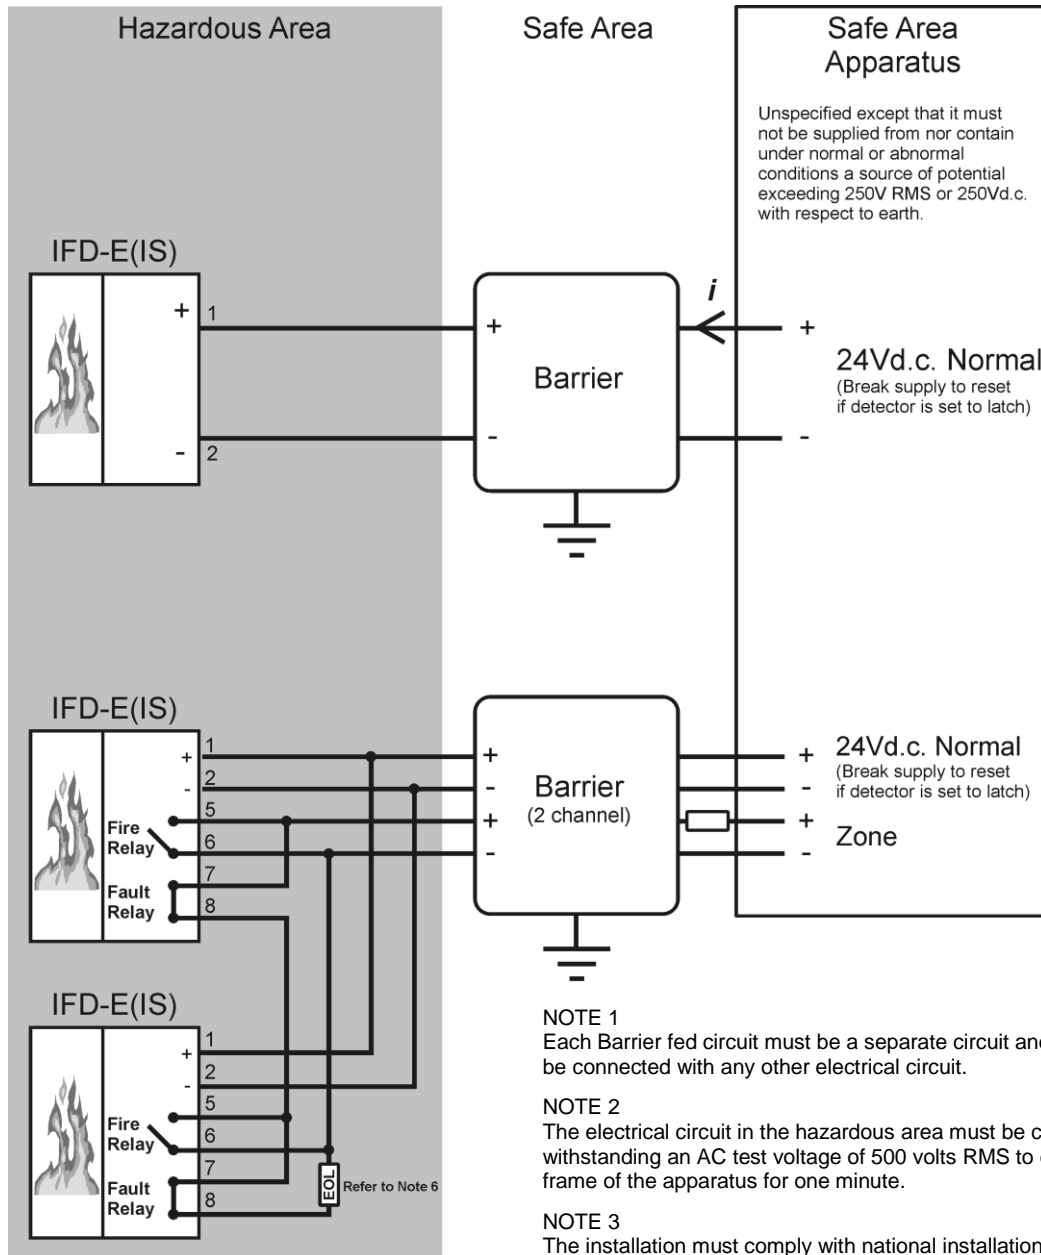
Hazardous Area

Safe Area

Safe Area Apparatus

Unspecified except that it must not be supplied from nor contain under normal or abnormal conditions a source of potential exceeding 250V RMS or 250Vd.c. with respect to earth.

IFD-E(IS)

+ 1

- 2

+

Barrier

-

*i*

+

24Vd.c. Normal
(Break supply to reset if detector is set to latch)

-

IFD-E(IS)

+ 1

- 2

5

Fire Relay

6

7

Fault Relay

8

+

-

+

-

Barrier
(2 channel)

+

24Vd.c. Normal
(Break supply to reset if detector is set to latch)

-

+

Zone

-

IFD-E(IS)

+ 1

- 2

5

Fire Relay

6

7

Fault Relay

8

EOL

Refer to Note 6

NOTE 1
Each Barrier fed circuit must be a separate circuit an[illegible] be connected with any other electrical circuit.

NOTE 2
The electrical circuit in the hazardous area must be c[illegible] withstanding an AC test voltage of 500 volts RMS to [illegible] frame of the apparatus for one minute.

NOTE 3
The installation must comply with national installation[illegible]